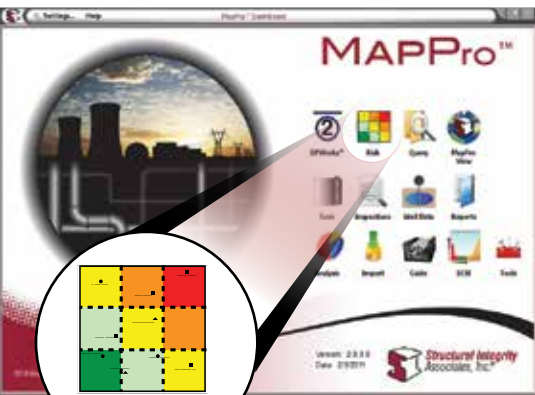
Settings... Help

MAPPro™ Dashboard

MAPPro™

OPWorks®

Risk

Query

MapPro View

Tools

Inspections

Unit Data

Reports

Analysis

Import

Code

SCM

Tools

Version: 2.0.0.0
Date: 2/3/2011

Structural Integrity Associates, Inc.®